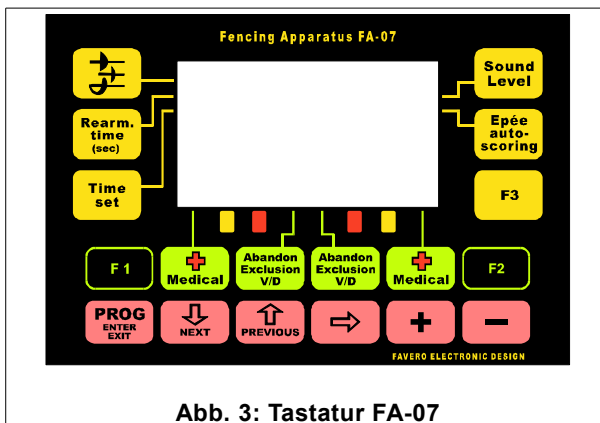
Fencing Apparatus FA-07

Rearm. time (sec)

Time set

Sound Level

Epée auto-scoring

F3

F 1

Medical

Abandon Exclusion V/D

Abandon Exclusion V/D

Medical

F2

PROG ENTER EXIT

NEXT

PREVIOUS

+

FAVERO ELECTRONIC DESIGN

Abb. 3: Tastatur FA-07